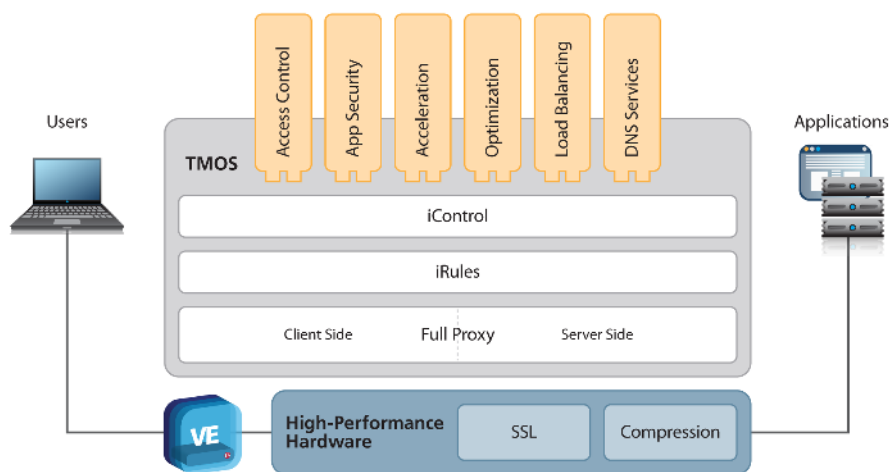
Users

Access Control
App Security
Acceleration
Optimization
Load Balancing
DNS Services

Applications

TMOS

iControl

iRules

Client Side
Full Proxy
Server Side

VE

High-Performance Hardware

SSL

Compression